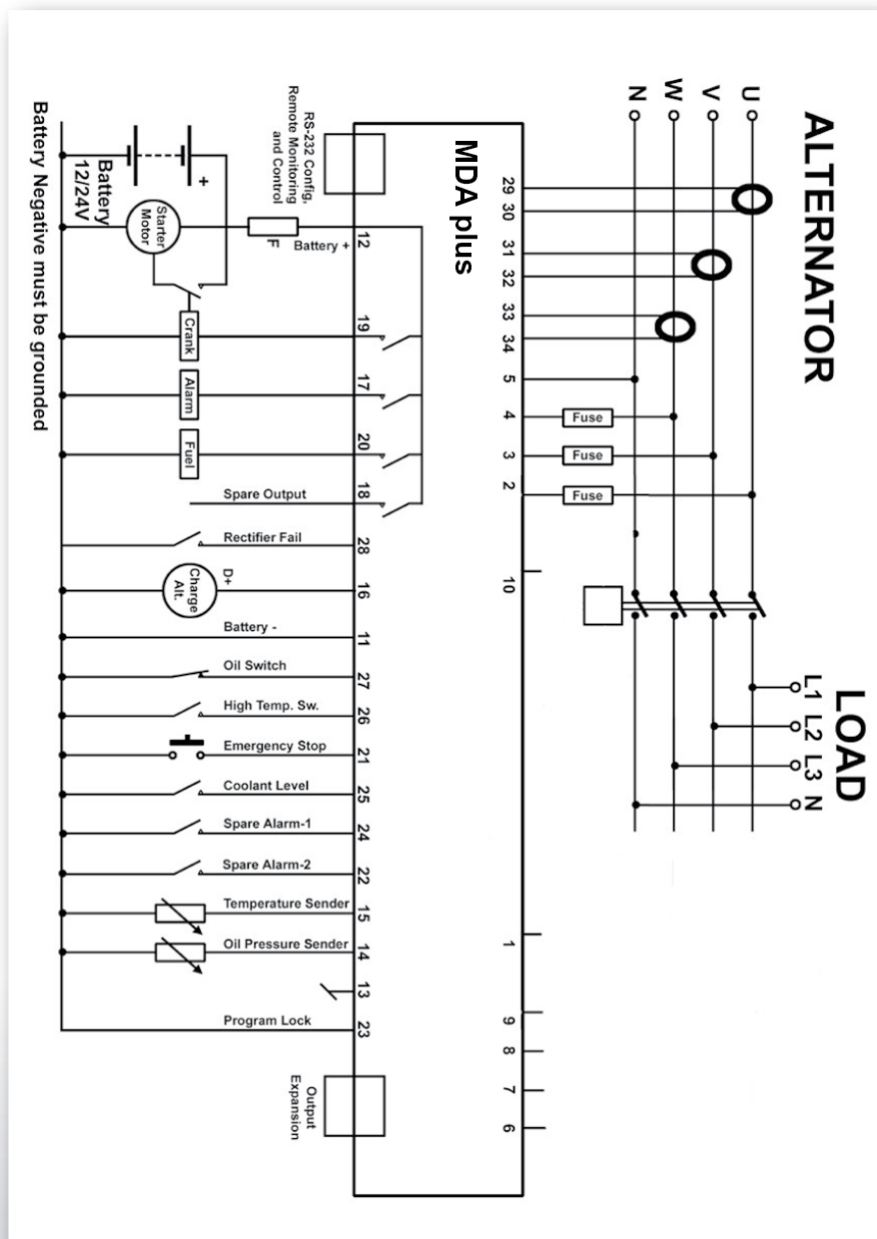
ALTERNATOR

U
V
W
N

MDA plus

29
30
31
32
33
34
5
4
3
2
10
1
9
8
7
6

Fuse
Fuse
Fuse

LOAD
L1
L2
L3
N

RS-232 Config. Remote Monitoring and Control

12 Battery +
F
19 Crank
17 Alarm
20 Fuel
18 Spare Output
28 Rectifier Fail
16 D+ Charge Alt.
11 Battery -
27 Oil Switch
26 High Temp. Sw.
21 Emergency Stop
25 Coolant Level
24 Spare Alarm-1
22 Spare Alarm-2
15 Temperature Sender
14 Oil Pressure Sender
13
23 Program Lock

Output Expansion

Starter Motor
+
Battery 12/24V

Battery Negative must be grounded